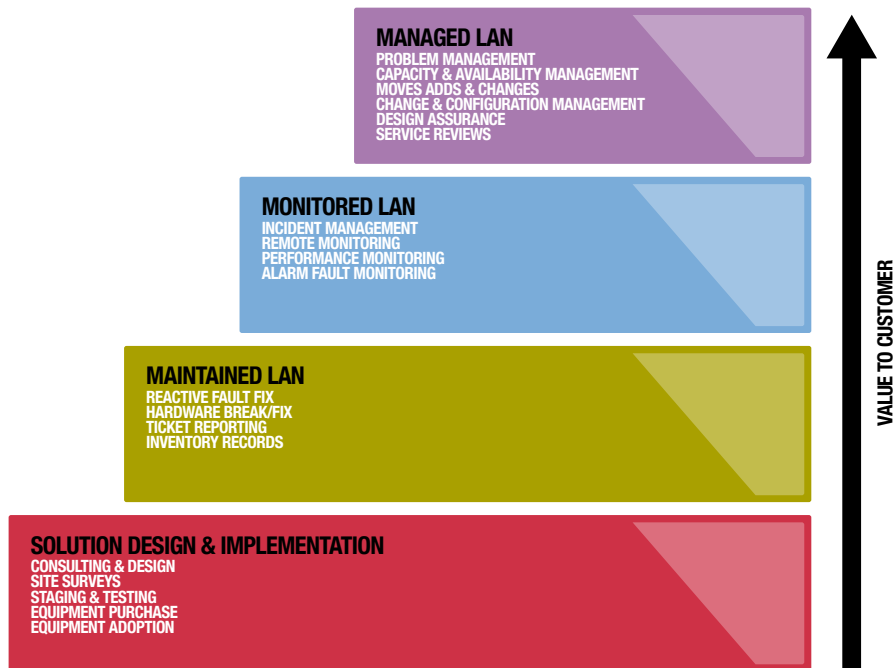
MANAGED LAN
PROBLEM MANAGEMENT
CAPACITY & AVAILABILITY MANAGEMENT
MOVES ADDS & CHANGES
CHANGE & CONFIGURATION MANAGEMENT
DESIGN ASSURANCE
SERVICE REVIEWS

MONITORED LAN
INCIDENT MANAGEMENT
REMOTE MONITORING
PERFORMANCE MONITORING
ALARM FAULT MONITORING

MAINTAINED LAN
REACTIVE FAULT FIX
HARDWARE BREAK/FIX
TICKET REPORTING
INVENTORY RECORDS

SOLUTION DESIGN & IMPLEMENTATION
CONSULTING & DESIGN
SITE SURVEYS
STAGING & TESTING
EQUIPMENT PURCHASE
EQUIPMENT ADOPTION

VALUE TO CUSTOMER